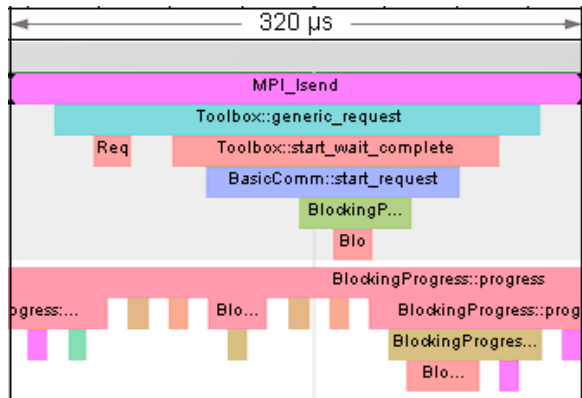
320 µs

MPI_Isend

Toolbox::generic_request

Req

Toolbox::start_wait_complete

BasicComm::start_request

BlockingP...

Blo

BlockingProgress::progress

ogress:...

Blo...

BlockingProgress::prog

BlockingProgres...

Blo...